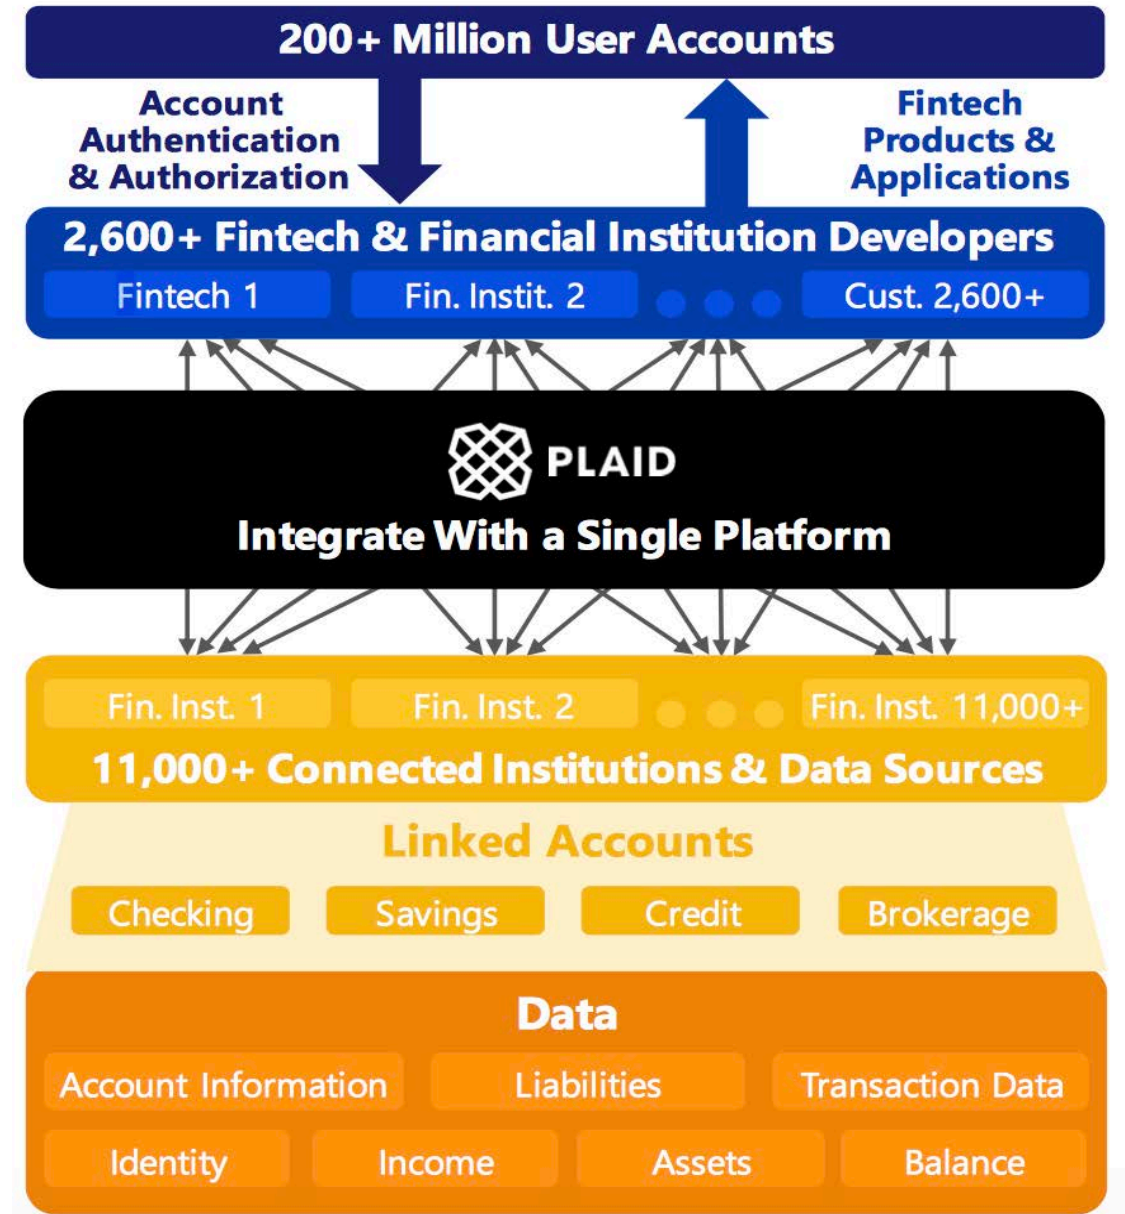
200+ Million User Accounts

Account Authentication & Authorization

Fintech Products & Applications

2,600+ Fintech & Financial Institution Developers

Fintech 1

Fin. Instit. 2

Cust. 2,600+

PLAID

Integrate With a Single Platform

Fin. Inst. 1

Fin. Inst. 2

Fin. Inst. 11,000+

11,000+ Connected Institutions & Data Sources

Linked Accounts

Checking

Savings

Credit

Brokerage

Data

Account Information

Liabilities

Transaction Data

Identity

Income

Assets

Balance